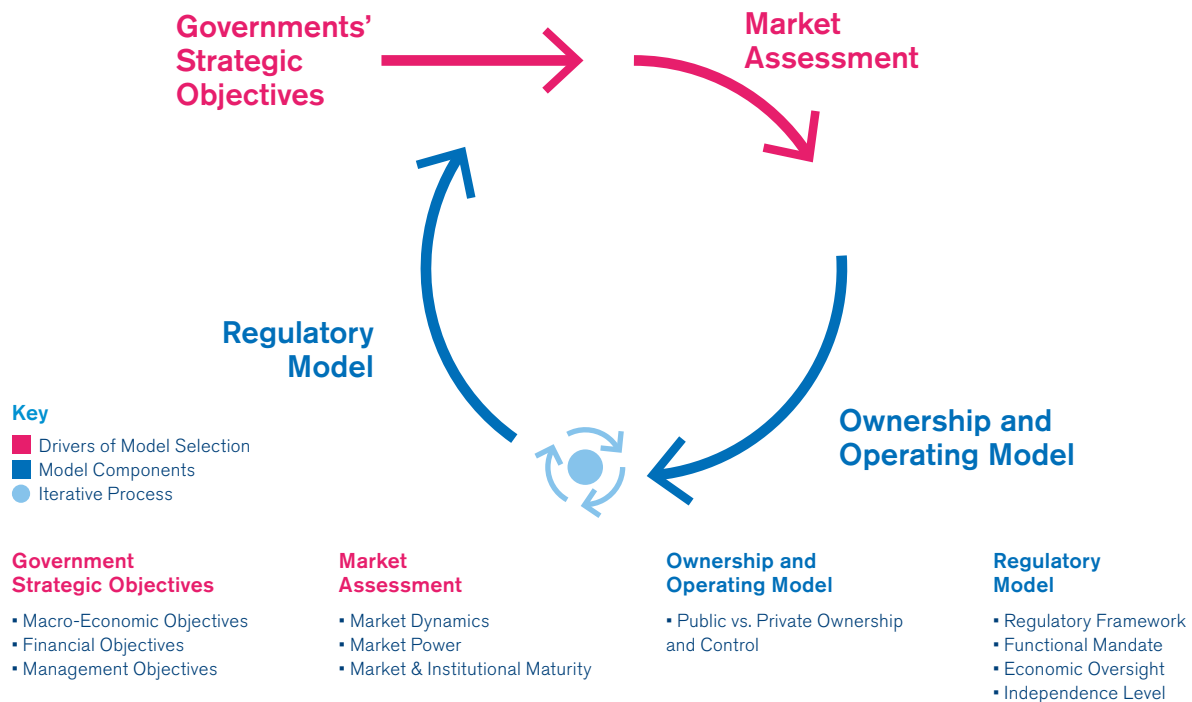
Governments' Strategic Objectives

Market Assessment

Regulatory Model

Ownership and Operating Model

Key
Drivers of Model Selection
Model Components
Iterative Process

Government Strategic Objectives
▪ Macro-Economic Objectives
▪ Financial Objectives
▪ Management Objectives

Market Assessment
▪ Market Dynamics
▪ Market Power
▪ Market & Institutional Maturity

Ownership and Operating Model
▪ Public vs. Private Ownership and Control

Regulatory Model
▪ Regulatory Framework
▪ Functional Mandate
▪ Economic Oversight
▪ Independence Level